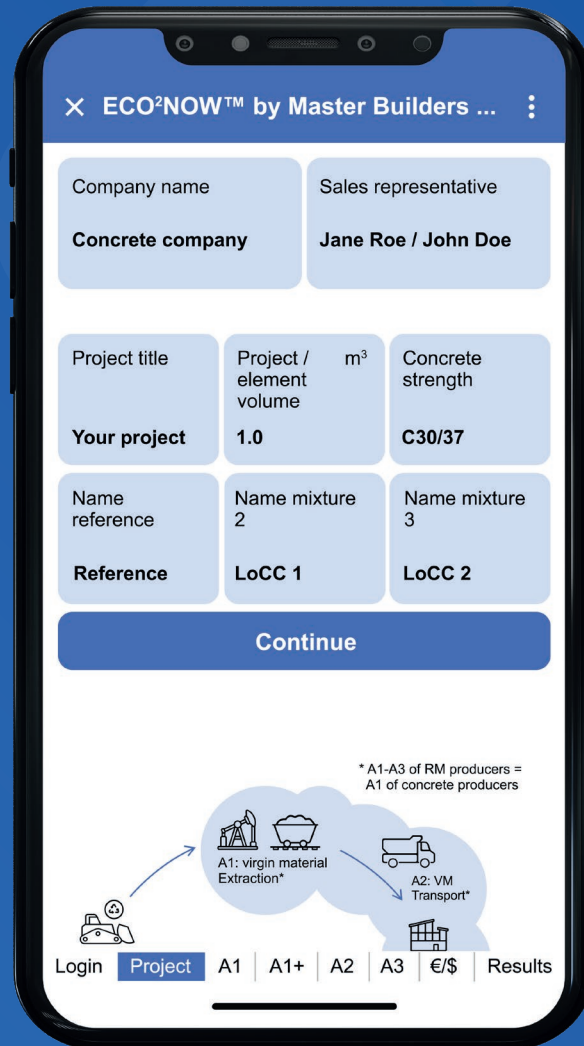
× ECO²NOW™ by Master Builders ... ⋮

Company name
Concrete company

Sales representative
Jane Roe / John Doe

Project title
Your project

Project / element volume $m^3$
1.0

Concrete strength
C30/37

Name reference
Reference

Name mixture 2
LoCC 1

Name mixture 3
LoCC 2

Continue

* A1-A3 of RM producers = A1 of concrete producers

A1: virgin material Extraction*

A2: VM Transport*

Login | Project | A1 | A1+ | A2 | A3 | €/$ | Results